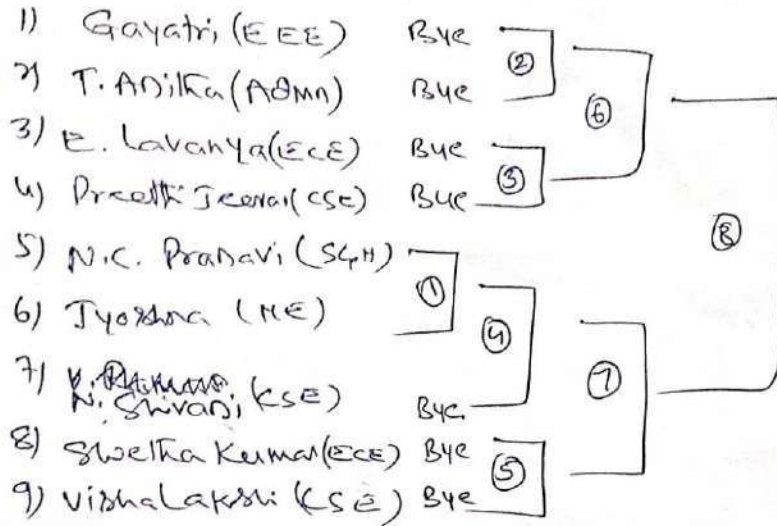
1) Gayatri (EEE) Bye
2) T. Anitha (Admn) Bye
3) E. Lavanya (ECE) Bye
4) Preethi Jeevan (CSE) Bye
5) N.C. Pranavi (S&H)
6) Jyostna (ME)
7) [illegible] N. Shivani (CSE) Bye
8) Swetha Kumar (ECE) Bye
9) Vishalakshi (CSE) Bye

②
③
⑥
①
④
⑤
⑦
⑧